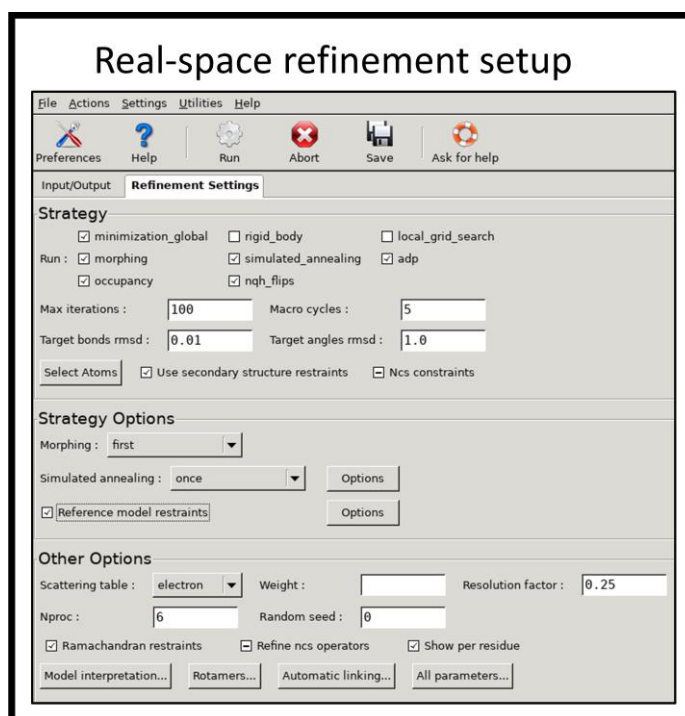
Real-space refinement setup

File Actions Settings Utilities Help

Preferences Help Run Abort Save Ask for help

Input/Output Refinement Settings

Strategy

Run : ☑ minimization_global ☐ rigid_body ☐ local_grid_search
☑ morphing ☑ simulated_annealing ☑ adp
☑ occupancy ☑ nqh_flips

Max iterations : 100 Macro cycles : 5

Target bonds rmsd : 0.01 Target angles rmsd : 1.0

Select Atoms ☑ Use secondary structure restraints ⊟ Ncs constraints

Strategy Options

Morphing : first

Simulated annealing : once Options

☑ Reference model restraints Options

Other Options

Scattering table : electron Weight : Resolution factor : 0.25

Nproc : 6 Random seed : 0

☑ Ramachandran restraints ⊟ Refine ncs operators ☑ Show per residue

Model interpretation... Rotamers... Automatic linking... All parameters...